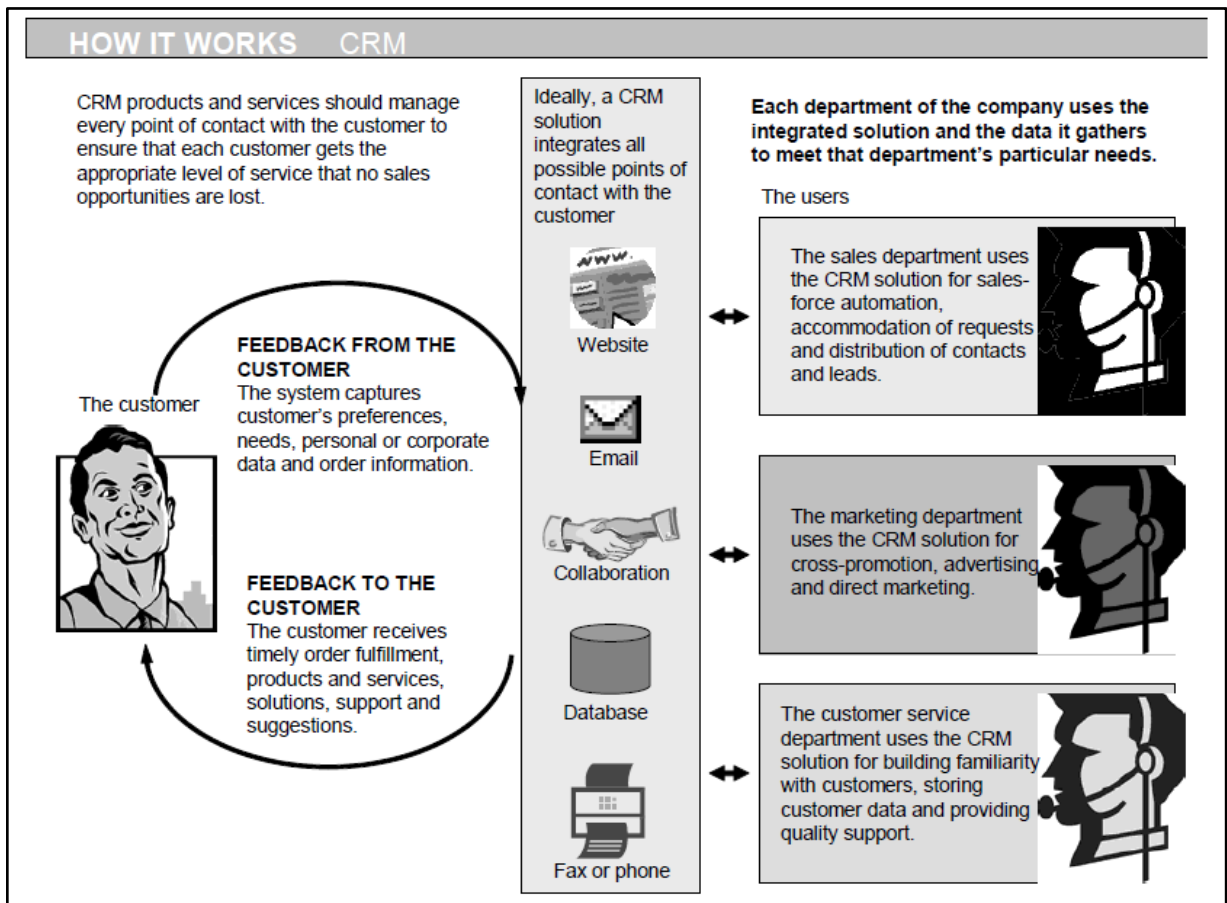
HOW IT WORKS CRM

CRM products and services should manage every point of contact with the customer to ensure that each customer gets the appropriate level of service that no sales opportunities are lost.

Ideally, a CRM solution integrates all possible points of contact with the customer

Each department of the company uses the integrated solution and the data it gathers to meet that department's particular needs.

The users

Website

The sales department uses the CRM solution for salesforce automation, accommodation of requests and distribution of contacts and leads.

FEEDBACK FROM THE CUSTOMER
The system captures customer's preferences, needs, personal or corporate data and order information.

The customer

Email

Collaboration

The marketing department uses the CRM solution for cross-promotion, advertising and direct marketing.

FEEDBACK TO THE CUSTOMER
The customer receives timely order fulfillment, products and services, solutions, support and suggestions.

Database

The customer service department uses the CRM solution for building familiarity with customers, storing customer data and providing quality support.

Fax or phone